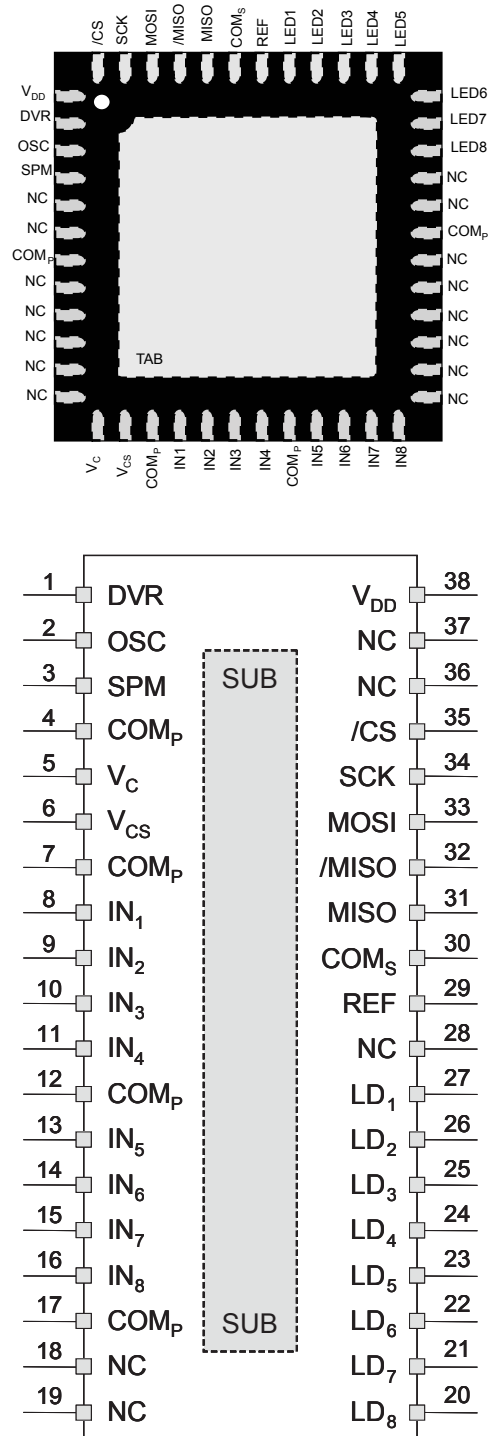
/CS SCK MOSI /MISO MISO $COM_S$ REF LED1 LED2 LED3 LED4 LED5

$V_{DD}$
DVR
OSC
SPM
NC
NC
$COM_P$
NC
NC
NC
NC
NC

LED6
LED7
LED8
NC
NC
$COM_P$
NC
NC
NC
NC
NC
NC

TAB

$V_C$ $V_{CS}$ $COM_P$ IN1 IN2 IN3 IN4 $COM_P$ IN5 IN6 IN7 IN8

1 DVR
2 OSC
3 SPM
4 $COM_P$
5 $V_C$
6 $V_{CS}$
7 $COM_P$
8 $IN_1$
9 $IN_2$
10 $IN_3$
11 $IN_4$
12 $COM_P$
13 $IN_5$
14 $IN_6$
15 $IN_7$
16 $IN_8$
17 $COM_P$
18 NC
19 NC

SUB
SUB

$V_{DD}$ 38
NC 37
NC 36
/CS 35
SCK 34
MOSI 33
/MISO 32
MISO 31
$COM_S$ 30
REF 29
NC 28
$LD_1$ 27
$LD_2$ 26
$LD_3$ 25
$LD_4$ 24
$LD_5$ 23
$LD_6$ 22
$LD_7$ 21
$LD_8$ 20